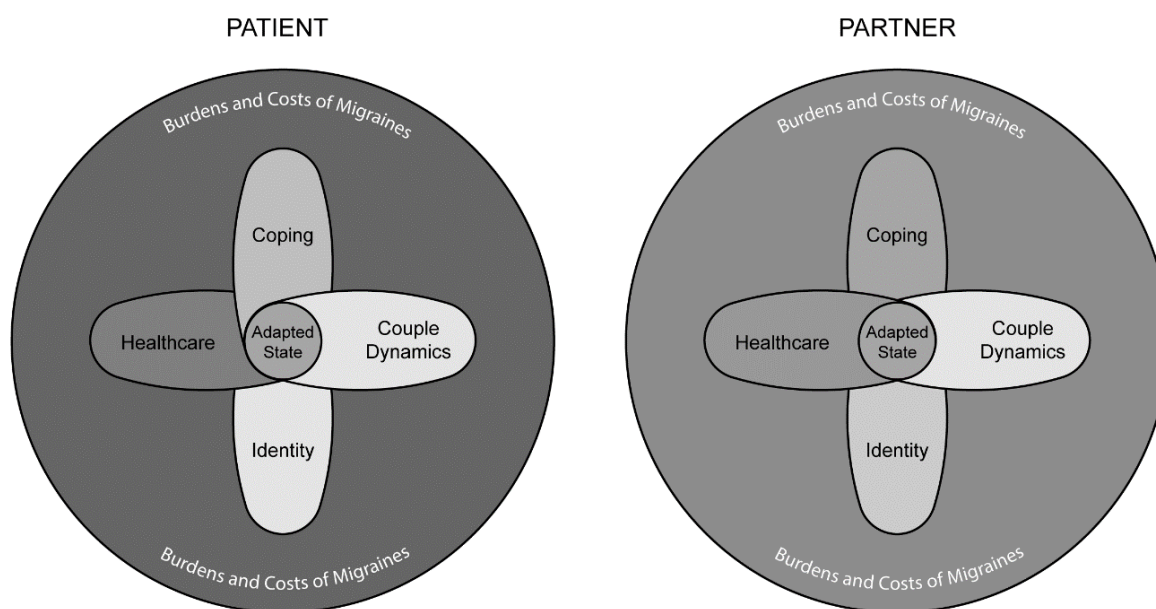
PATIENT

Burdens and Costs of Migraines

Coping

Healthcare

Adapted State

Couple Dynamics

Identity

Burdens and Costs of Migraines

PARTNER

Burdens and Costs of Migraines

Coping

Healthcare

Adapted State

Couple Dynamics

Identity

Burdens and Costs of Migraines